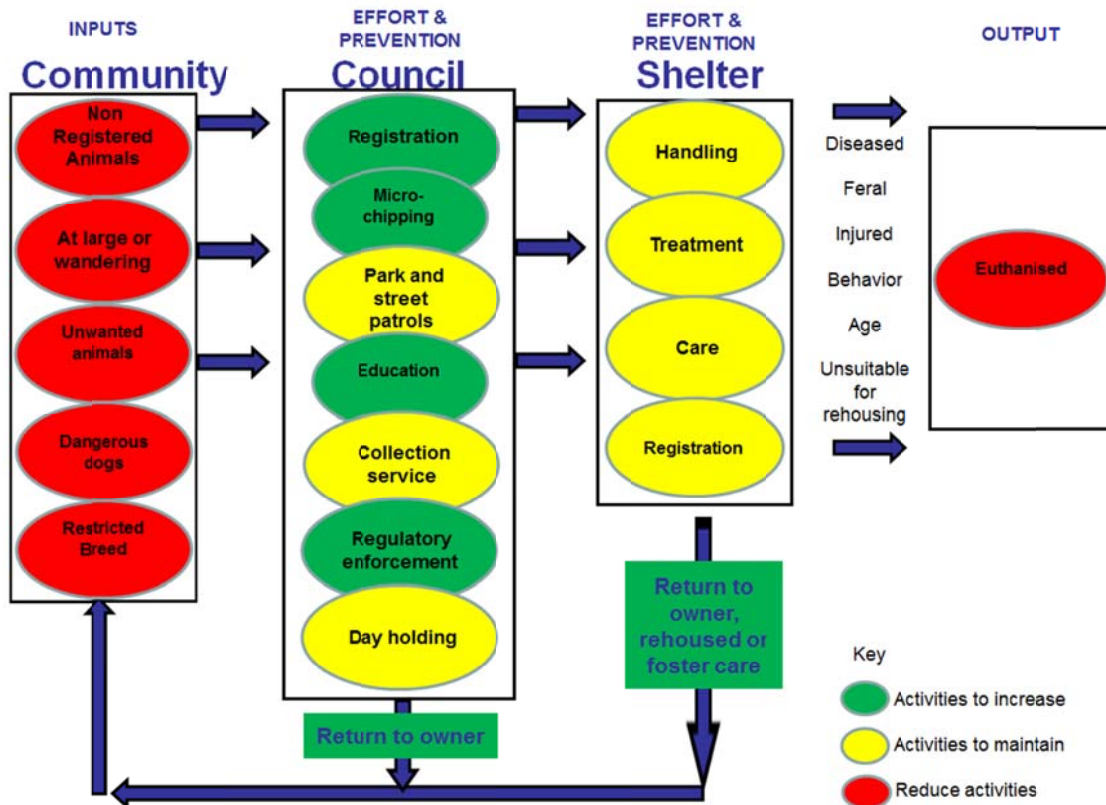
INPUTS
Community

Non Registered Animals

At large or wandering

Unwanted animals

Dangerous dogs

Restricted Breed

EFFORT & PREVENTION
Council

Registration

Micro-chipping

Park and street patrols

Education

Collection service

Regulatory enforcement

Day holding

Return to owner

EFFORT & PREVENTION
Shelter

Handling

Treatment

Care

Registration

Return to owner, rehoused or foster care

Diseased

Feral

Injured

Behavior

Age

Unsuitable for rehousing

OUTPUT

Euthanised

Key

Activities to increase

Activities to maintain

Reduce activities